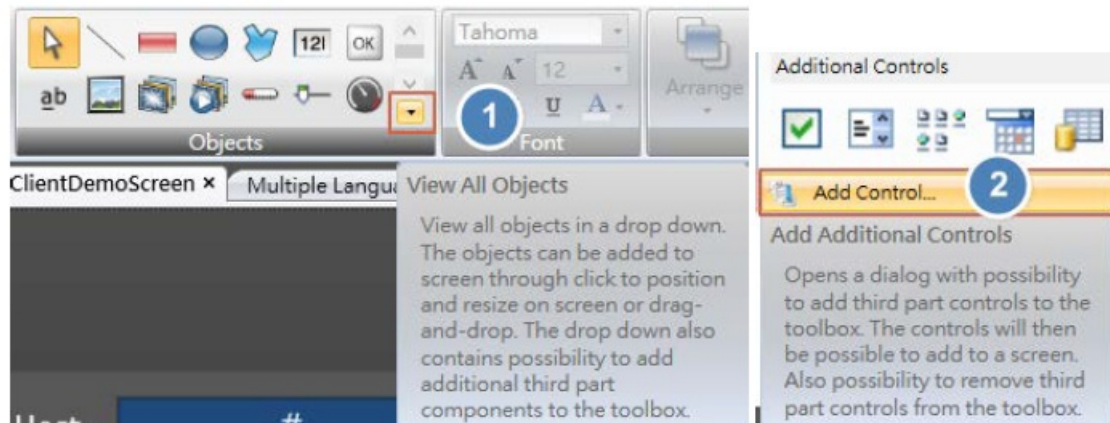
123 OK
ab
Objects

Tahoma
12
U A
Font
Arrange

1

ClientDemoScreen × Multiple Langua

View All Objects

View all objects in a drop down. The objects can be added to screen through click to position and resize on screen or drag-and-drop. The drop down also contains possibility to add additional third part components to the toolbox.

Additional Controls

Add Control...

2

Add Additional Controls

Opens a dialog with possibility to add third part controls to the toolbox. The controls will then be possible to add to a screen. Also possibility to remove third part controls from the toolbox.